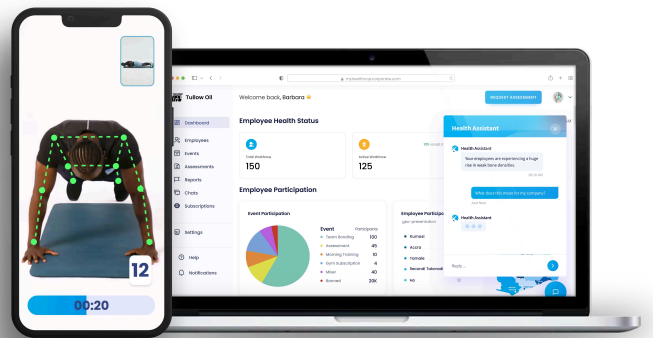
12

00:20

myhealthinsights.preview.com

Tullow Oil

Welcome back, Barbara

REQUEST ASSESSMENT

Dashboard

Employees

Events

Assessments

Reports

Chats

Subscriptions

Settings

Help

Notifications

Employee Health Status

Total Workforce

150

Active Workforce

125

Employee Participation

Event Participation

| Event | Participants |
|---|---|
| Team Bonding | 100 |
| Assessment | 45 |
| Morning Training | 10 |
| Gym Subscription | 4 |
| Mixer | 40 |
| Banned | 20K |

Employee Particip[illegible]

Kumasi

Accra

Tamale

Secondi Takoradi

Ho

Health Assistant

Health Assistant

Your employees are experiencing a huge rise in well-being benefits.

What does this mean for my company?

Health Assistant

Reply...